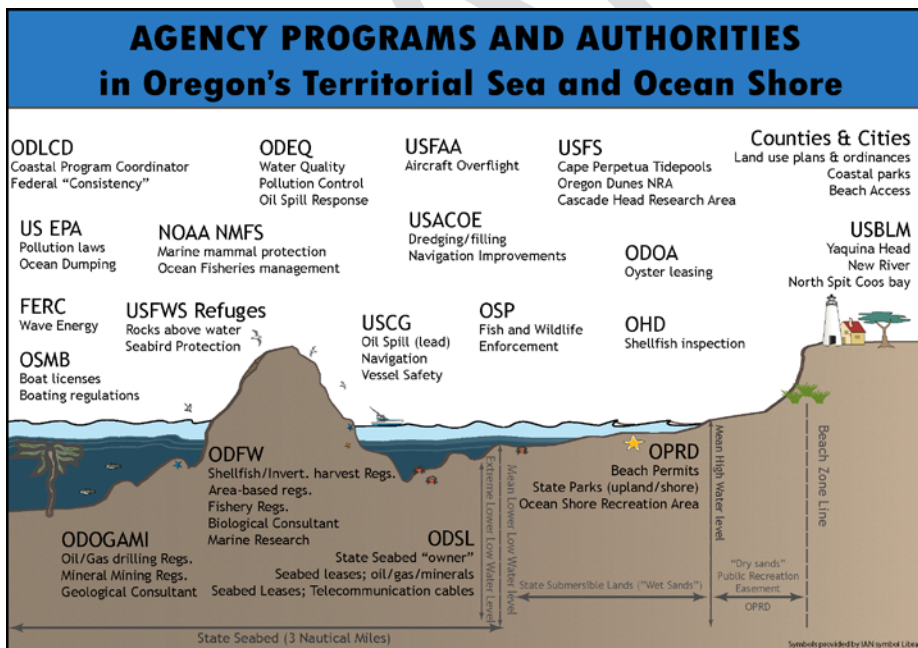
AGENCY PROGRAMS AND AUTHORITIES
in Oregon's Territorial Sea and Ocean Shore

ODLCD
Coastal Program Coordinator
Federal "Consistency"

ODEQ
Water Quality
Pollution Control
Oil Spill Response

USFAA
Aircraft Overflight

USFS
Cape Perpetua Tidepools
Oregon Dunes NRA
Cascade Head Research Area

Counties & Cities
Land use plans & ordinances
Coastal parks
Beach Access

US EPA
Pollution laws
Ocean Dumping

NOAA NMFS
Marine mammal protection
Ocean Fisheries management

USACOE
Dredging/filling
Navigation Improvements

ODOA
Oyster leasing

USBLM
Yaquina Head
New River
North Spit Coos bay

FERC
Wave Energy

USFWS Refuges
Rocks above water
Seabird Protection

USCG
Oil Spill (lead)
Navigation
Vessel Safety

OSP
Fish and Wildlife
Enforcement

OHD
Shellfish inspection

OSMB
Boat licenses
Boating regulations

ODFW
Shellfish/Invert. harvest Regs.
Area-based regs.
Fishery Regs.
Biological Consultant
Marine Research

OPRD
Beach Permits
State Parks (upland/shore)
Ocean Shore Recreation Area

ODOGAMI
Oil/Gas drilling Regs.
Mineral Mining Regs.
Geological Consultant

ODSL
State Seabed "owner"
Seabed leases; oil/gas/minerals
Seabed Leases; Telecommunication cables

Extreme Lower Low Water Level

Mean Lower Low Water level

Mean High Water level

Beach Zone Line

State Submersible Lands ("Wet Sands")

"Dry sands"
Public Recreation
Easement

OPRD

State Seabed (3 Nautical Miles)

Symbols provided by IAN symbol Libr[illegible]